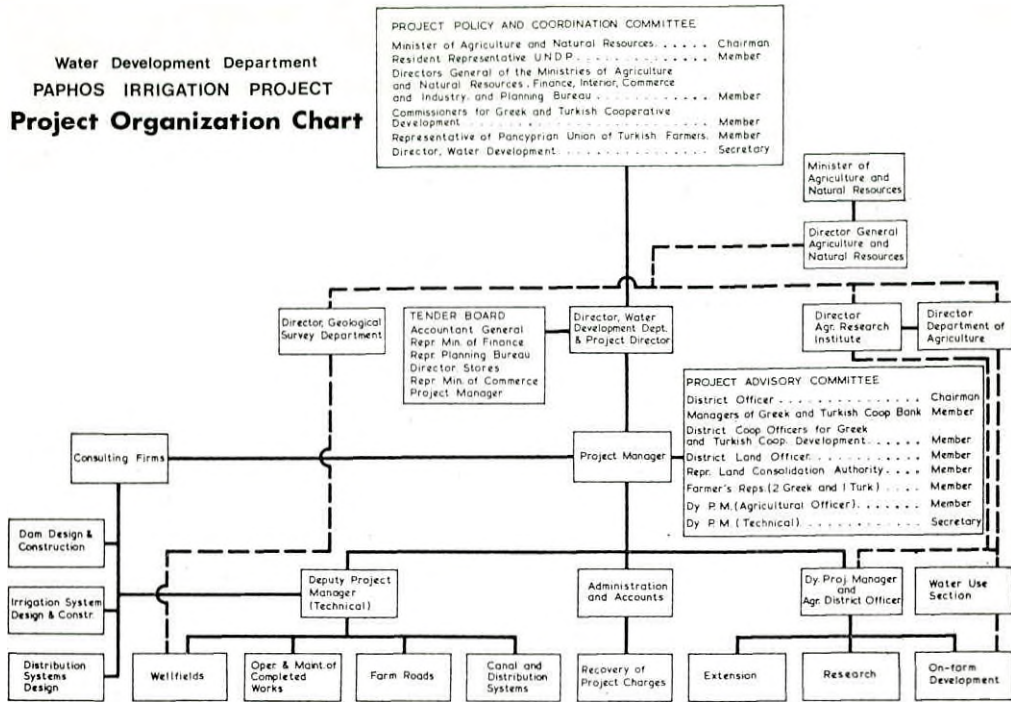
Water Development Department
PAPHOS IRRIGATION PROJECT
Project Organization Chart

PROJECT POLICY AND COORDINATION COMMITTEE
Minister of Agriculture and Natural Resources . . . . . Chairman
Resident Representative UNDP . . . . . . . . . . . . Member
Directors General of the Ministries of Agriculture and Natural Resources, Finance, Interior, Commerce and Industry, and Planning Bureau . . . . . . . . Member
Commissioners for Greek and Turkish Cooperative Development . . . . . . . . . . . . Member
Representative of Pancyprian Union of Turkish Farmers. Member
Director, Water Development . . . . . . . . . . . Secretary

Minister of Agriculture and Natural Resources

Director General Agriculture and Natural Resources

Director, Geological Survey Department

TENDER BOARD
Accountant General
Repr. Min. of Finance
Repr. Planning Bureau
Director, Stores
Repr. Min. of Commerce
Project Manager

Director, Water Development Dept. & Project Director

Director Agr. Research Institute

Director Department of Agriculture

PROJECT ADVISORY COMMITTEE
District Officer . . . . . . . . . . . . . Chairman
Managers of Greek and Turkish Coop Bank Member
District Coop Officers for Greek and Turkish Coop. Development . . . . . Member
District Land Officer . . . . . . . . . . Member
Repr. Land Consolidation Authority . . . . Member
Farmer's Reps. (2 Greek and 1 Turk) . . . . Member
Dy. P.M. (Agricultural Officer) . . . . . . . Member
Dy. P.M. (Technical) . . . . . . . . . . . Secretary

Consulting Firms

Project Manager

Dam Design & Construction

Irrigation System Design & Constr.

Distribution Systems Design

Deputy Project Manager (Technical)

Administration and Accounts

Dy. Proj. Manager and Agr. District Officer

Water Use Section

Wellfields

Oper. & Maint. of Completed Works

Farm Roads

Canal and Distribution Systems

Recovery of Project Charges

Extension

Research

On-farm Development